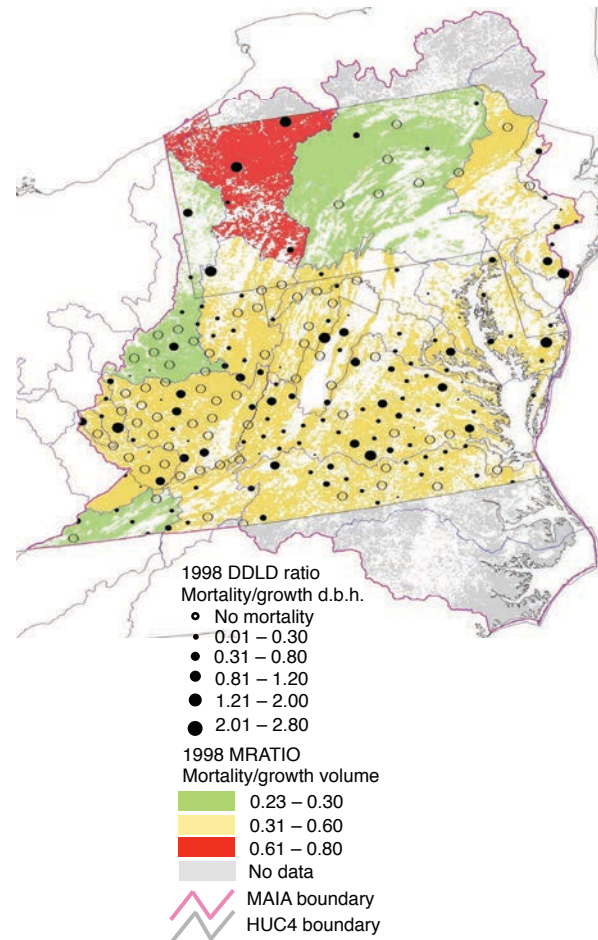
1998 DDLD ratio
Mortality/growth d.b.h.
No mortality
0.01 – 0.30
0.31 – 0.80
0.81 – 1.20
1.21 – 2.00
2.01 – 2.80

1998 MRATIO
Mortality/growth volume
0.23 – 0.30
0.31 – 0.60
0.61 – 0.80
No data
MAIA boundary
HUC4 boundary